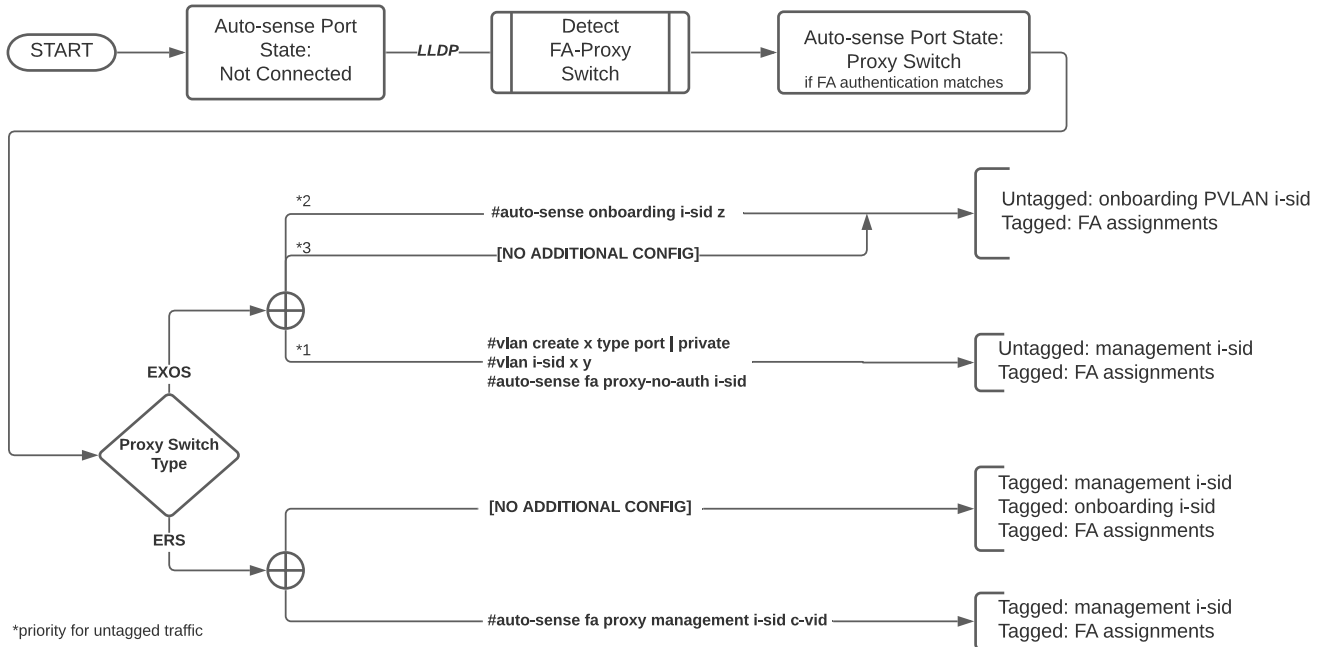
START

Auto-sense Port State: Not Connected

LLDP

Detect FA-Proxy Switch

Auto-sense Port State: Proxy Switch
if FA authentication matches

*2

#auto-sense onboarding i-sid z

*3

[NO ADDITIONAL CONFIG]

Untagged: onboarding PVLAN i-sid
Tagged: FA assignments

*1

#vlan create x type port | private
#vlan i-sid x y
#auto-sense fa proxy-no-auth i-sid

Untagged: management i-sid
Tagged: FA assignments

EXOS

Proxy Switch Type

ERS

[NO ADDITIONAL CONFIG]

Tagged: management i-sid
Tagged: onboarding i-sid
Tagged: FA assignments

#auto-sense fa proxy management i-sid c-vid

Tagged: management i-sid
Tagged: FA assignments

*priority for untagged traffic